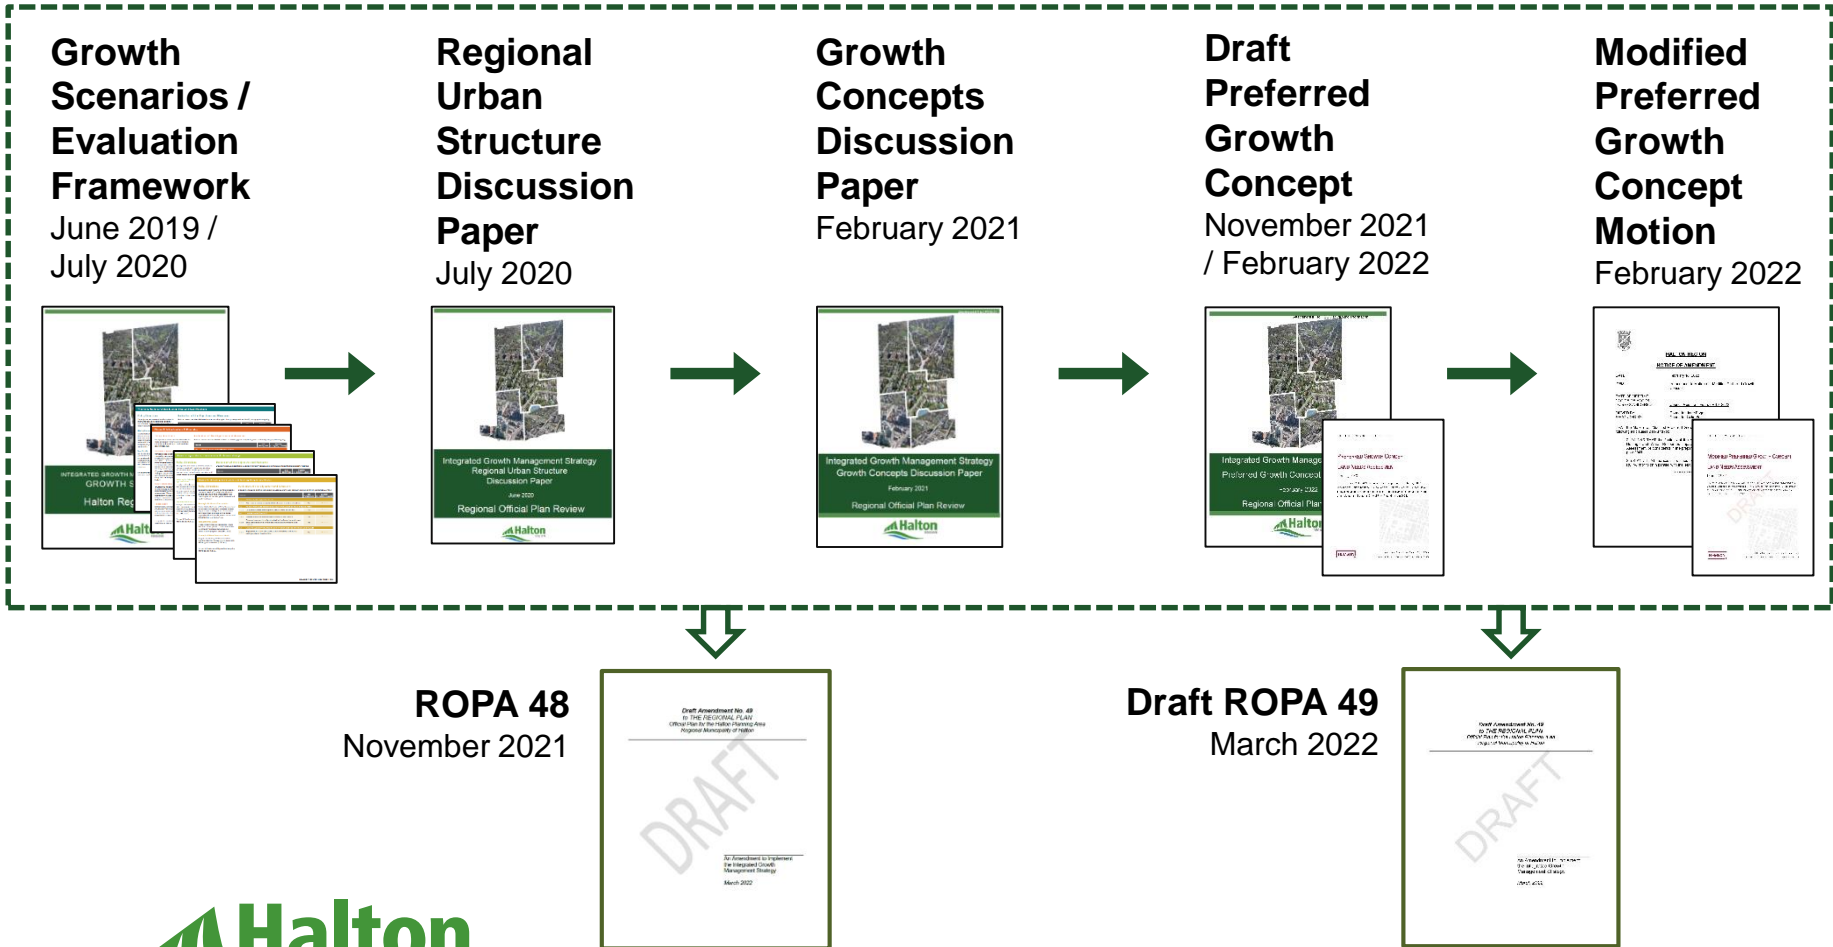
Growth Scenarios / Evaluation Framework
June 2019 / July 2020

Regional Urban Structure Discussion Paper
July 2020

Growth Concepts Discussion Paper
February 2021

Draft Preferred Growth Concept
November 2021 / February 2022

Modified Preferred Growth Concept Motion
February 2022

INTEGRATED GROWTH M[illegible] GROWTH S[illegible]
Halton Re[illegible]
Halt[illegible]

Integrated Growth Management Strategy
Regional Urban Structure
Discussion Paper
June 2020
Regional Official Plan Review
Halton

Integrated Growth Management Strategy
Growth Concepts Discussion Paper
February 2021
Regional Official Plan Review
Halton

Integrated Growth Manage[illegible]
Preferred Growth Concept
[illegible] 2022
Regional Official Plan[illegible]
Halto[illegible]

DRAFT

ROPA 48
November 2021

Draft Amendment No. 49
to THE REGIONAL PLAN
Official Plan for the Halton Planning Area
Regional Municipality of Halton
DRAFT
An Amendment to Implement the Integrated Growth Management Strategy
March 2022

Draft ROPA 49
March 2022

Draft Amendment No. 49
to THE REGIONAL PLAN
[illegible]
DRAFT
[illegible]

Halton